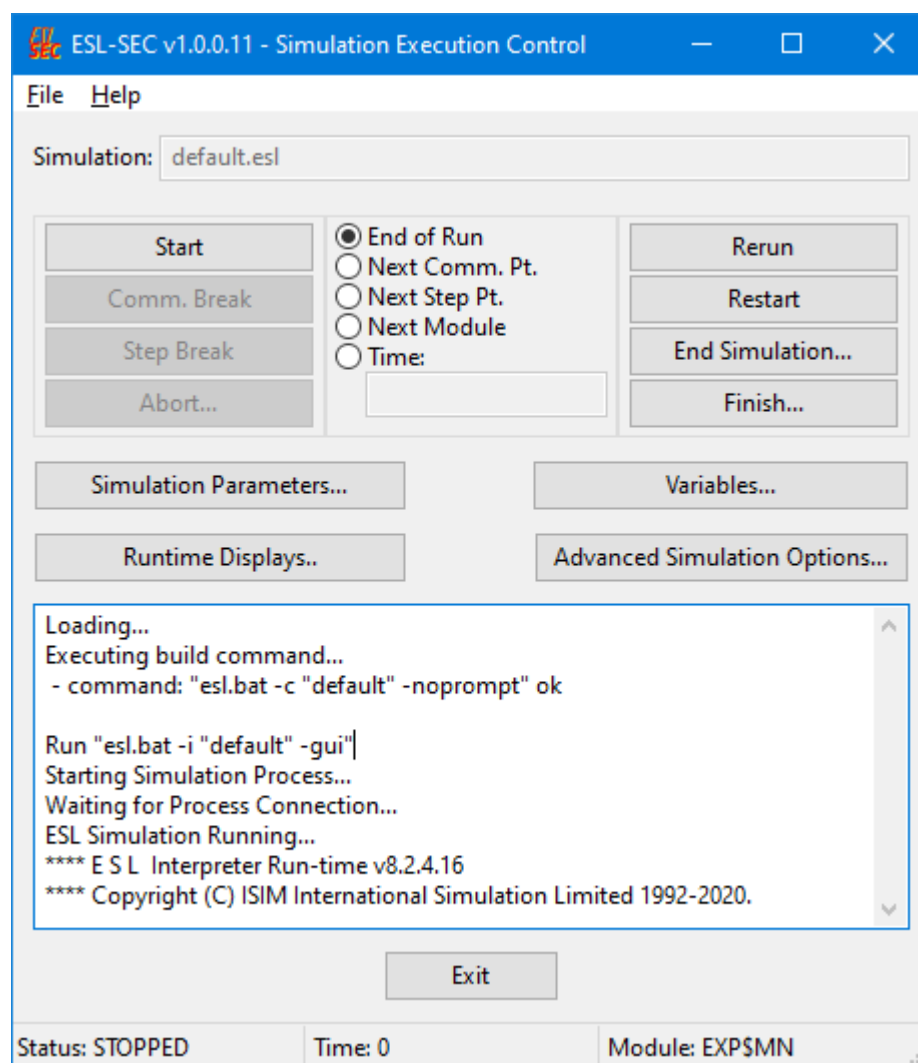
ESL-SEC v1.0.0.11 - Simulation Execution Control

File Help

Simulation: default.esl

Start
Comm. Break
Step Break
Abort...

End of Run
Next Comm. Pt.
Next Step Pt.
Next Module
Time:

Rerun
Restart
End Simulation...
Finish...

Simulation Parameters...
Variables...
Runtime Displays..
Advanced Simulation Options...

Loading...
Executing build command...
- command: "esl.bat -c "default" -noprompt" ok

Run "esl.bat -i "default" -gui"
Starting Simulation Process...
Waiting for Process Connection...
ESL Simulation Running...
**** E S L Interpreter Run-time v8.2.4.16
**** Copyright (C) ISIM International Simulation Limited 1992-2020.

Exit

Status: STOPPED
Time: 0
Module: EXP$MN